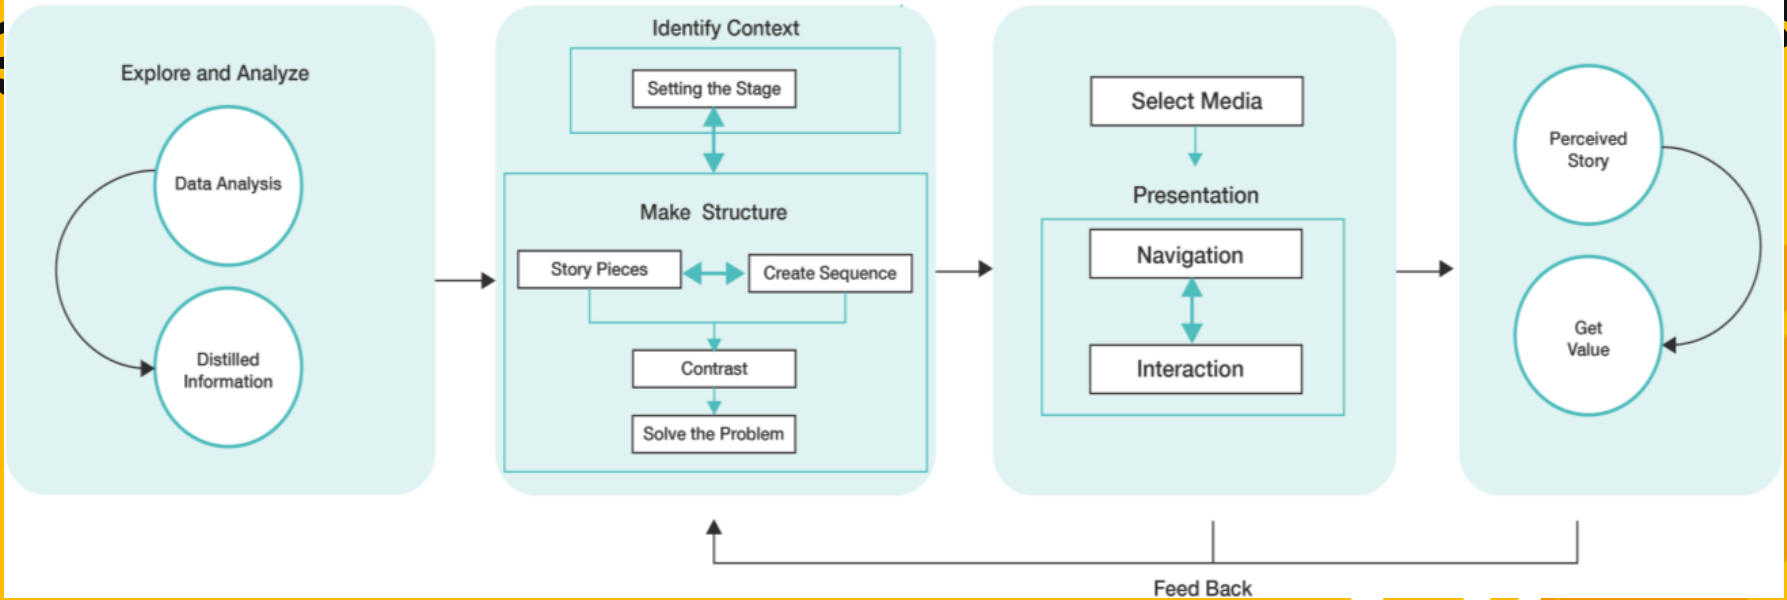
Explore and Analyze

Data Analysis

Distilled Information

Identify Context

Setting the Stage

Make Structure

Story Pieces

Create Sequence

Contrast

Solve the Problem

Select Media

Presentation

Navigation

Interaction

Perceived Story

Get Value

Feed Back